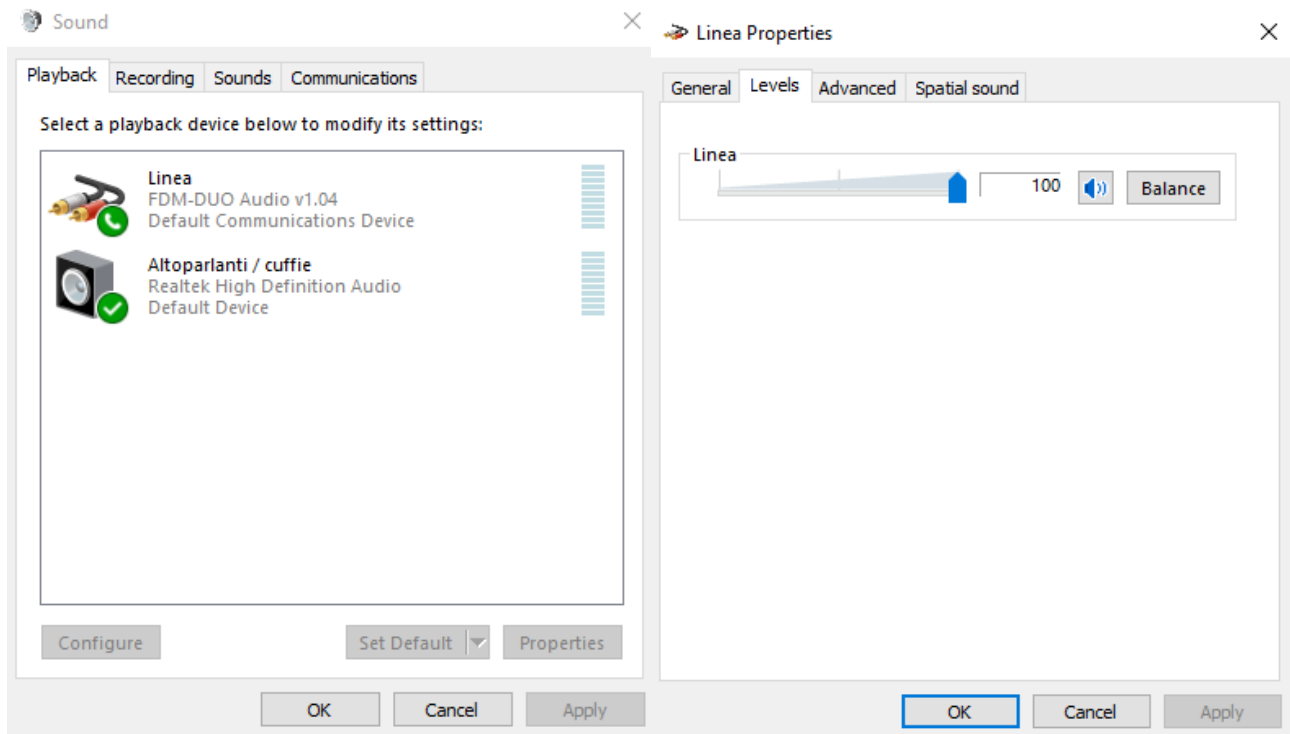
Sound

Playback | Recording | Sounds | Communications

Select a playback device below to modify its settings:

Linea
FDM-DUO Audio v1.04
Default Communications Device

Altoparlanti / cuffie
Realtek High Definition Audio
Default Device

Configure
Set Default
Properties

OK
Cancel
Apply

Linea Properties

General | Levels | Advanced | Spatial sound

Linea
100
Balance

OK
Cancel
Apply